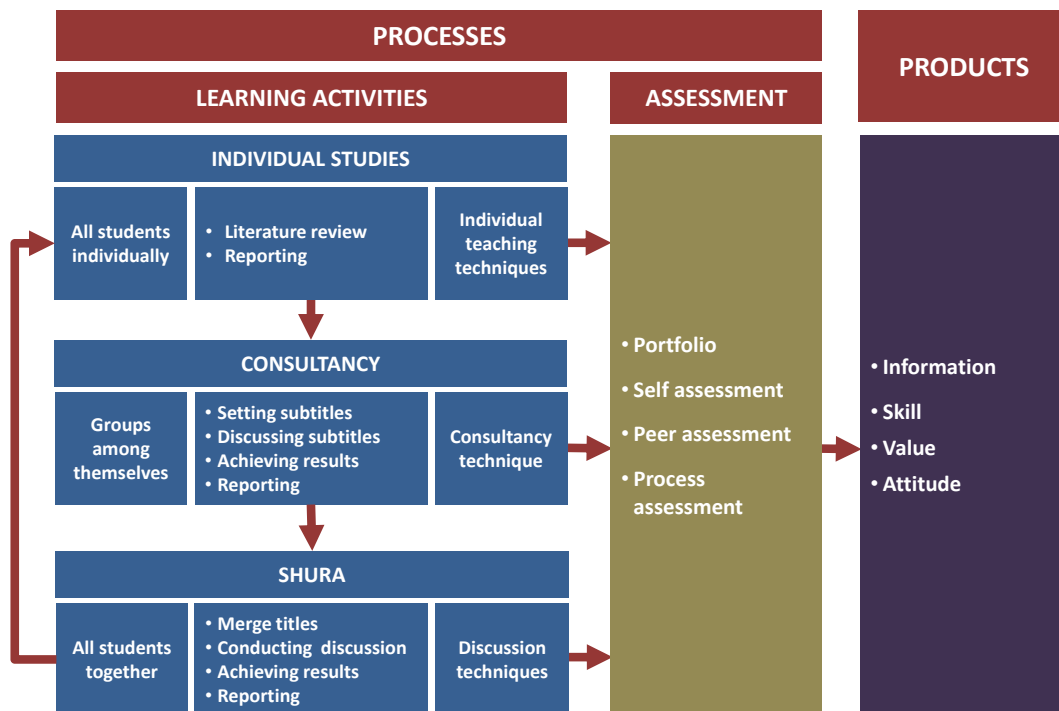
PROCESSES

PRODUCTS

LEARNING ACTIVITIES

ASSESSMENT

INDIVIDUAL STUDIES

All students individually

• Literature review
• Reporting

Individual teaching techniques

CONSULTANCY

Groups among themselves

• Setting subtitles
• Discussing subtitles
• Achieving results
• Reporting

Consultancy technique

SHURA

All students together

• Merge titles
• Conducting discussion
• Achieving results
• Reporting

Discussion techniques

• Portfolio
• Self assessment
• Peer assessment
• Process assessment

• Information
• Skill
• Value
• Attitude